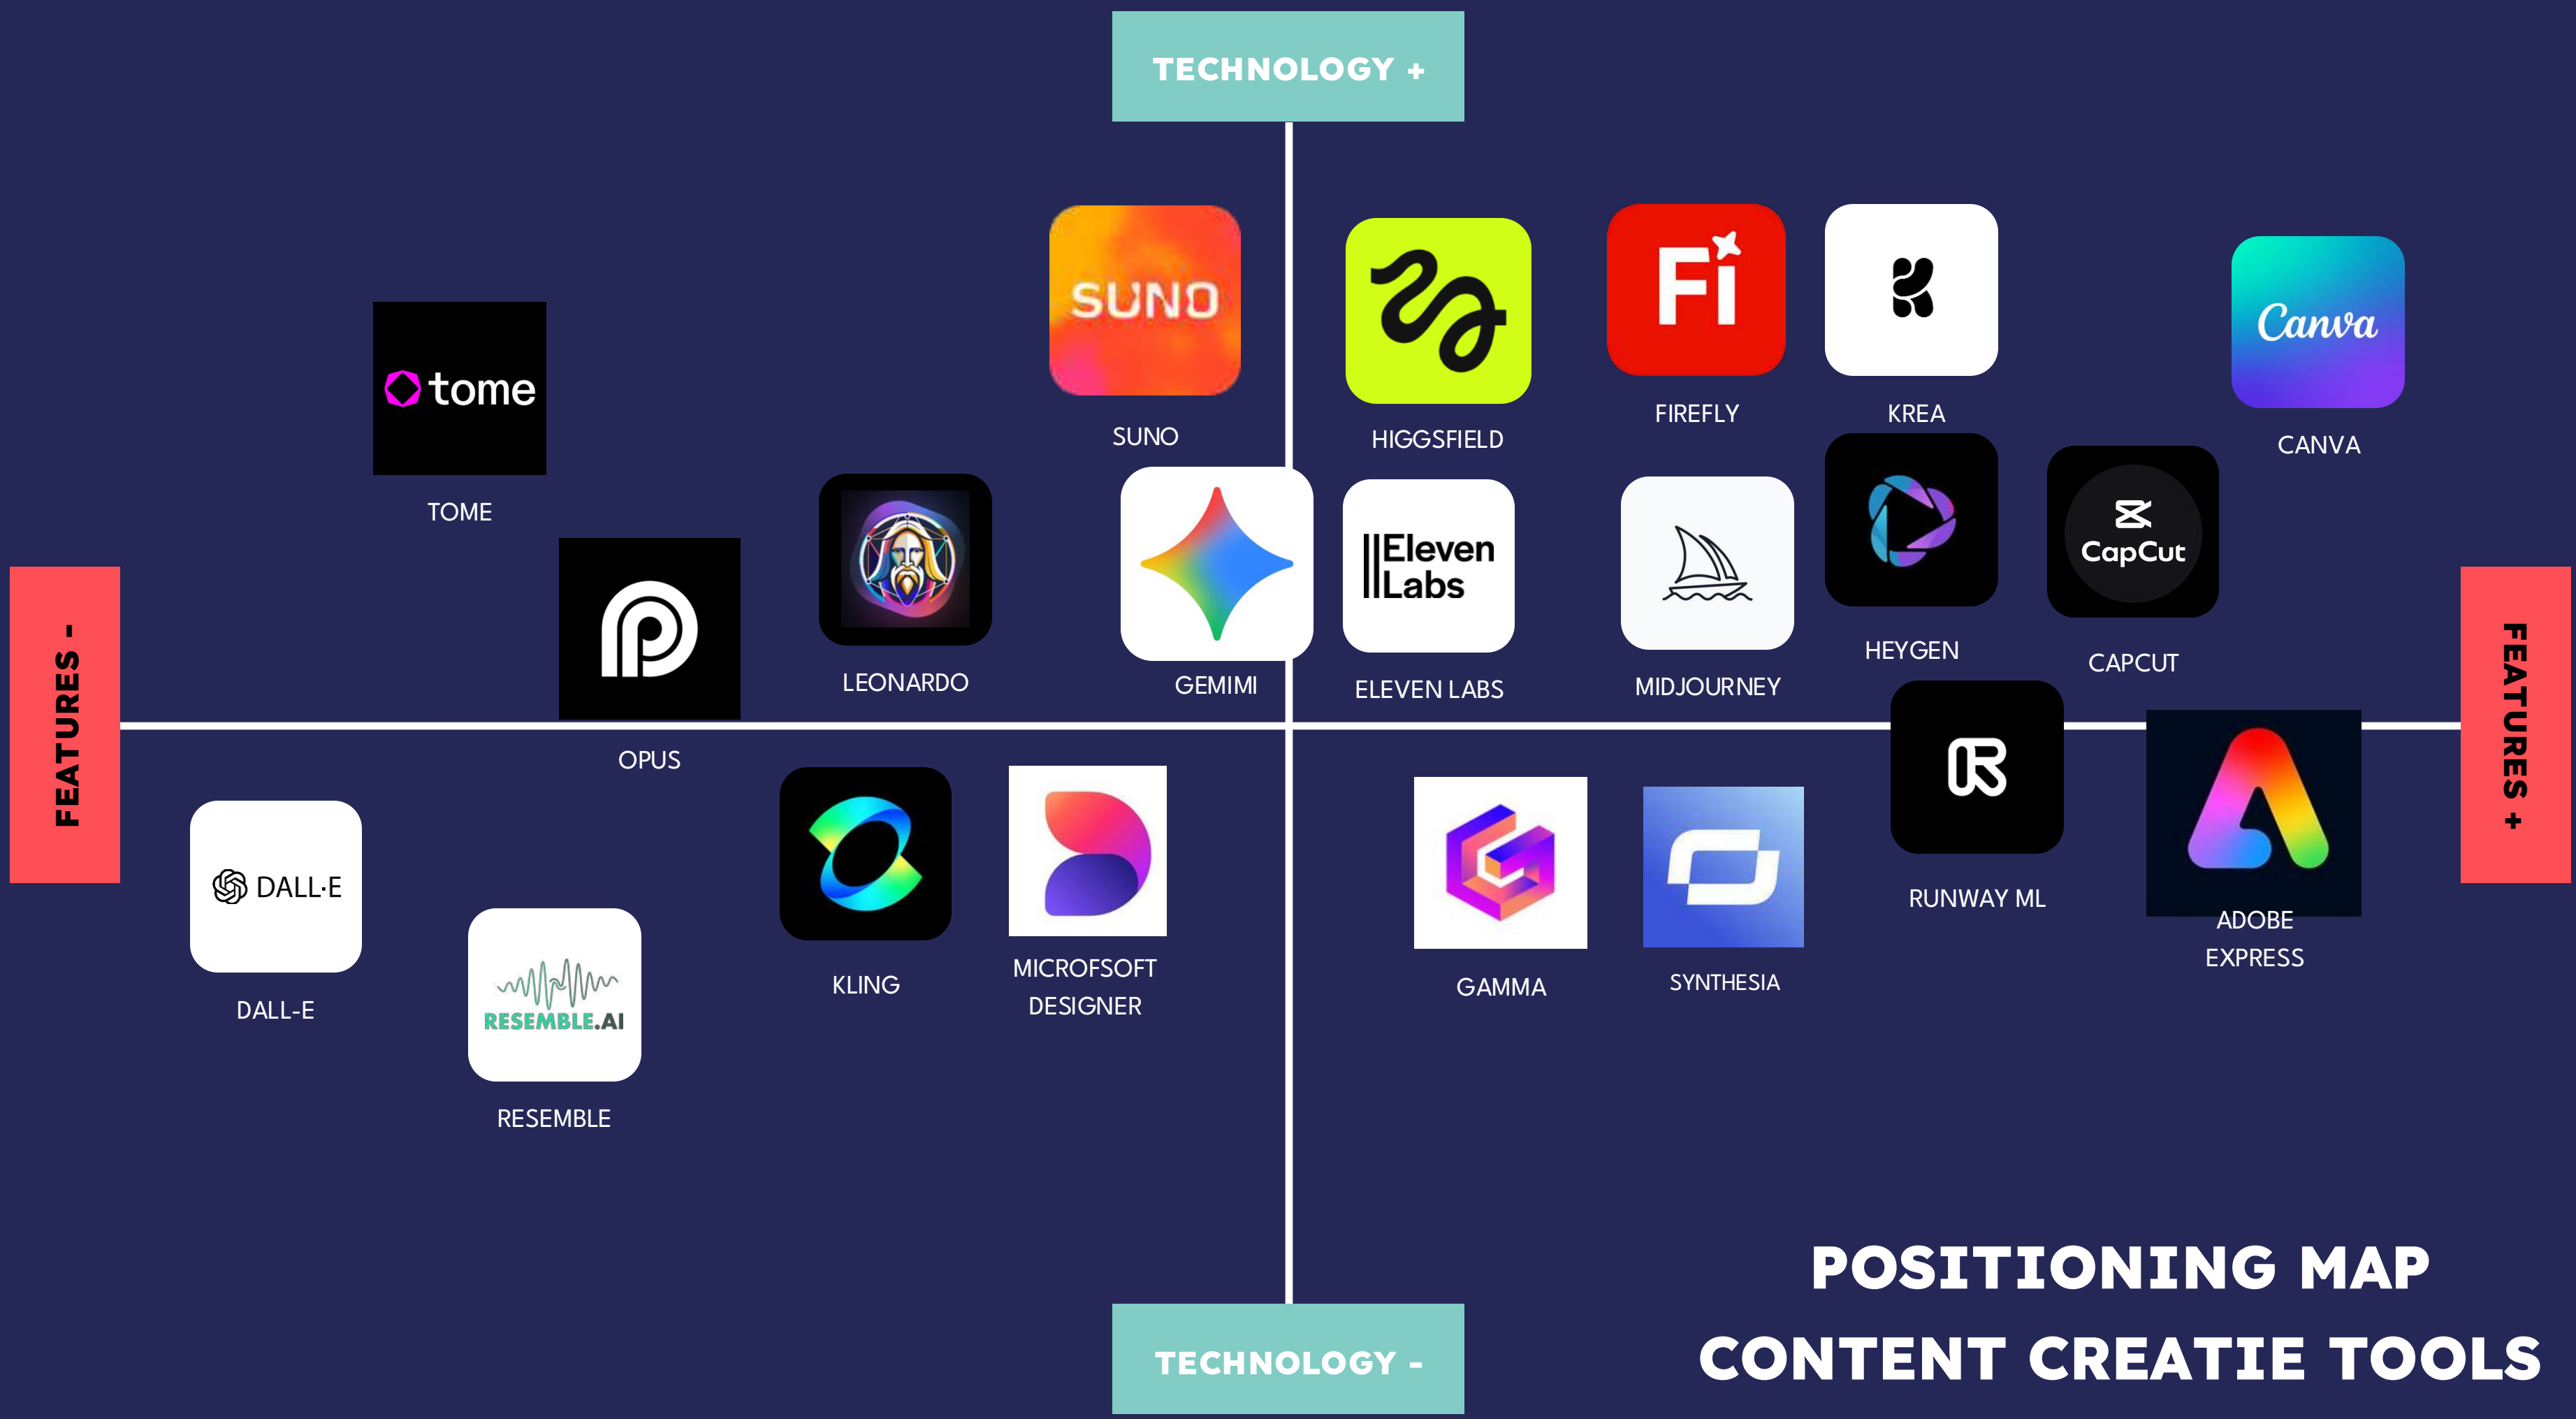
TECHNOLOGY +

SUNO
SUNO

tome
TOME

Fi
FIREFLY

KREA

Canva
CANVA

HIGGSFIELD

LEONARDO

GEMIMI

Eleven Labs
ELEVEN LABS

MIDJOURNEY

HEYGEN

CapCut
CAPCUT

FEATURES -

FEATURES +

OPUS

DALL·E
DALL-E

RESEMBLE.AI
RESEMBLE

KLING

MICROFSOFT DESIGNER

GAMMA

SYNTHESIA

RUNWAY ML

ADOBE EXPRESS

POSITIONING MAP
CONTENT CREATIE TOOLS

TECHNOLOGY -